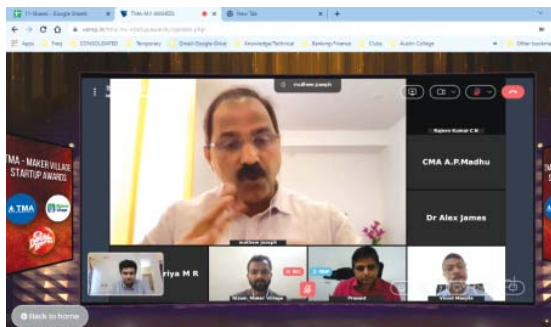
TI-Share - Google Sheets
TMA-MV AWARDS
New Tab
vamp.in/tma-mv-startupawards/speaker.php
Apps
Freq
CONSOLIDATED
Temporary
Gmail Google Drive
Knowledge/Technical
Banking Finance
Clubs
Austin College
Other bookmarks
mathew joseph
Rajeev Kumar C N
CMA A.P.Madhu
Dr Alex James
TMA - MAKER VILLAGE STARTUP AWARDS
TMA
mathew joseph
riya M R
Nizam, Maker Village
Prasad
Vinod Manjila
Back to home